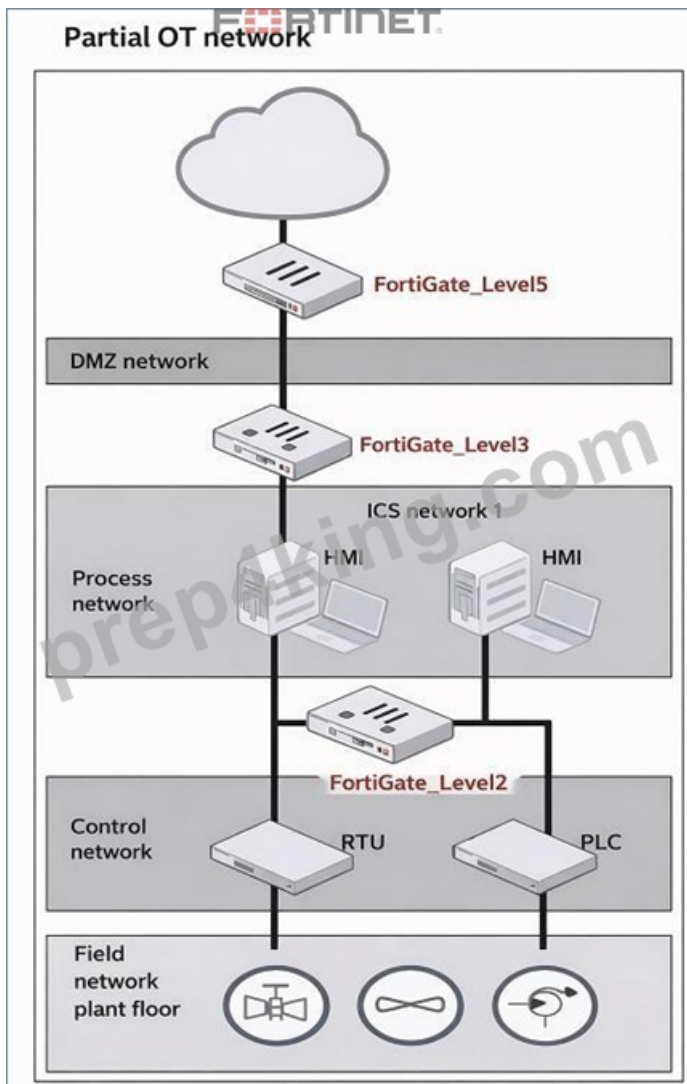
FORTINET
Partial OT network

FortiGate_Level5

DMZ network

FortiGate_Level3

ICS network 1

Process network

HMI

HMI

FortiGate_Level2

Control network

RTU

PLC

Field network plant floor

prep4king.com